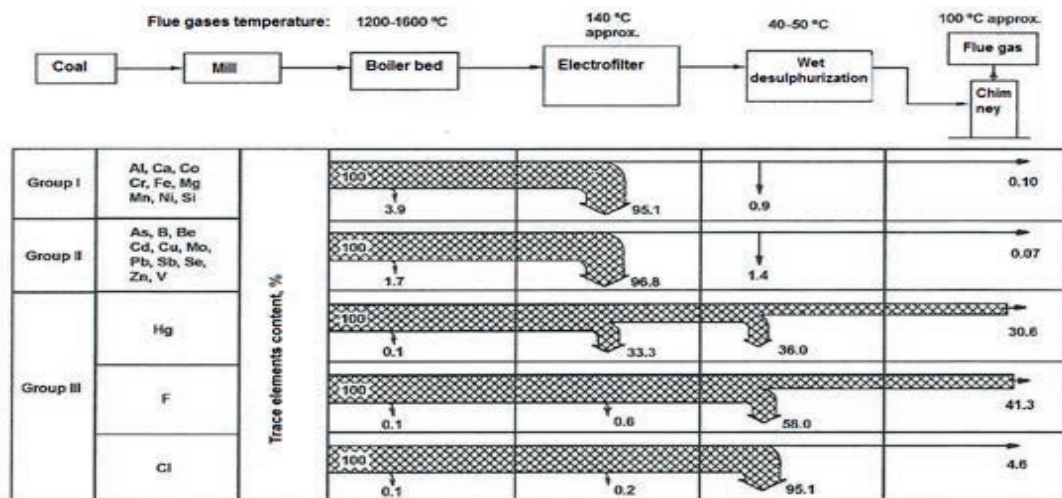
Flue gases temperature: 1200-1600 °C

140 °C approx.

40-50 °C

100 °C approx.

Coal

Mill

Boiler bed

Electrofilter

Wet desulphurization

Flue gas

Chimney

Trace elements content, %

| | | 100 | | | |
|---|---|---|---|---|---|
| Group I | Al, Ca, Co Cr, Fe, Mg Mn, Ni, Si | 100 3.9 | 95.1 | 0.9 | 0.10 |
| Group II | As, B, Be Cd, Cu, Mo, Pb, Sb, Se, Zn, V | 100 1.7 | 96.8 | 1.4 | 0.07 |
| Group III | Hg | 100 0.1 | 33.3 | 36.0 | 30.6 |
| | F | 100 0.1 | 0.6 | 58.0 | 41.3 |
| | Cl | 100 0.1 | 0.2 | 95.1 | 4.6 |